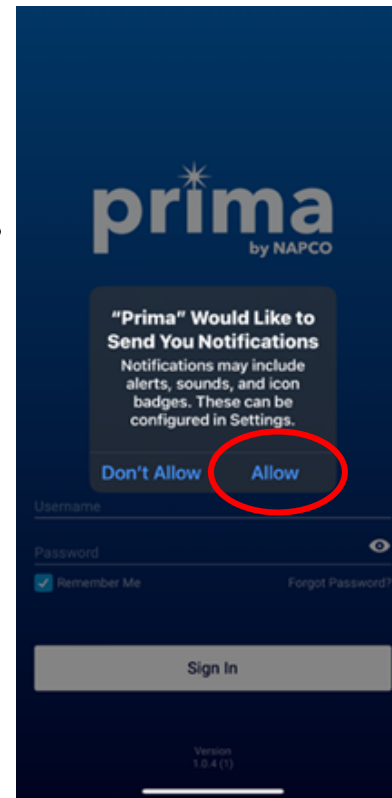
prima
by NAPCO

"Prima" Would Like to Send You Notifications
Notifications may include alerts, sounds, and icon badges. These can be configured in Settings.

Don't Allow
Allow

Username

Password

Remember Me
Forgot Password?

Sign In

Version
1.0.4 (1)